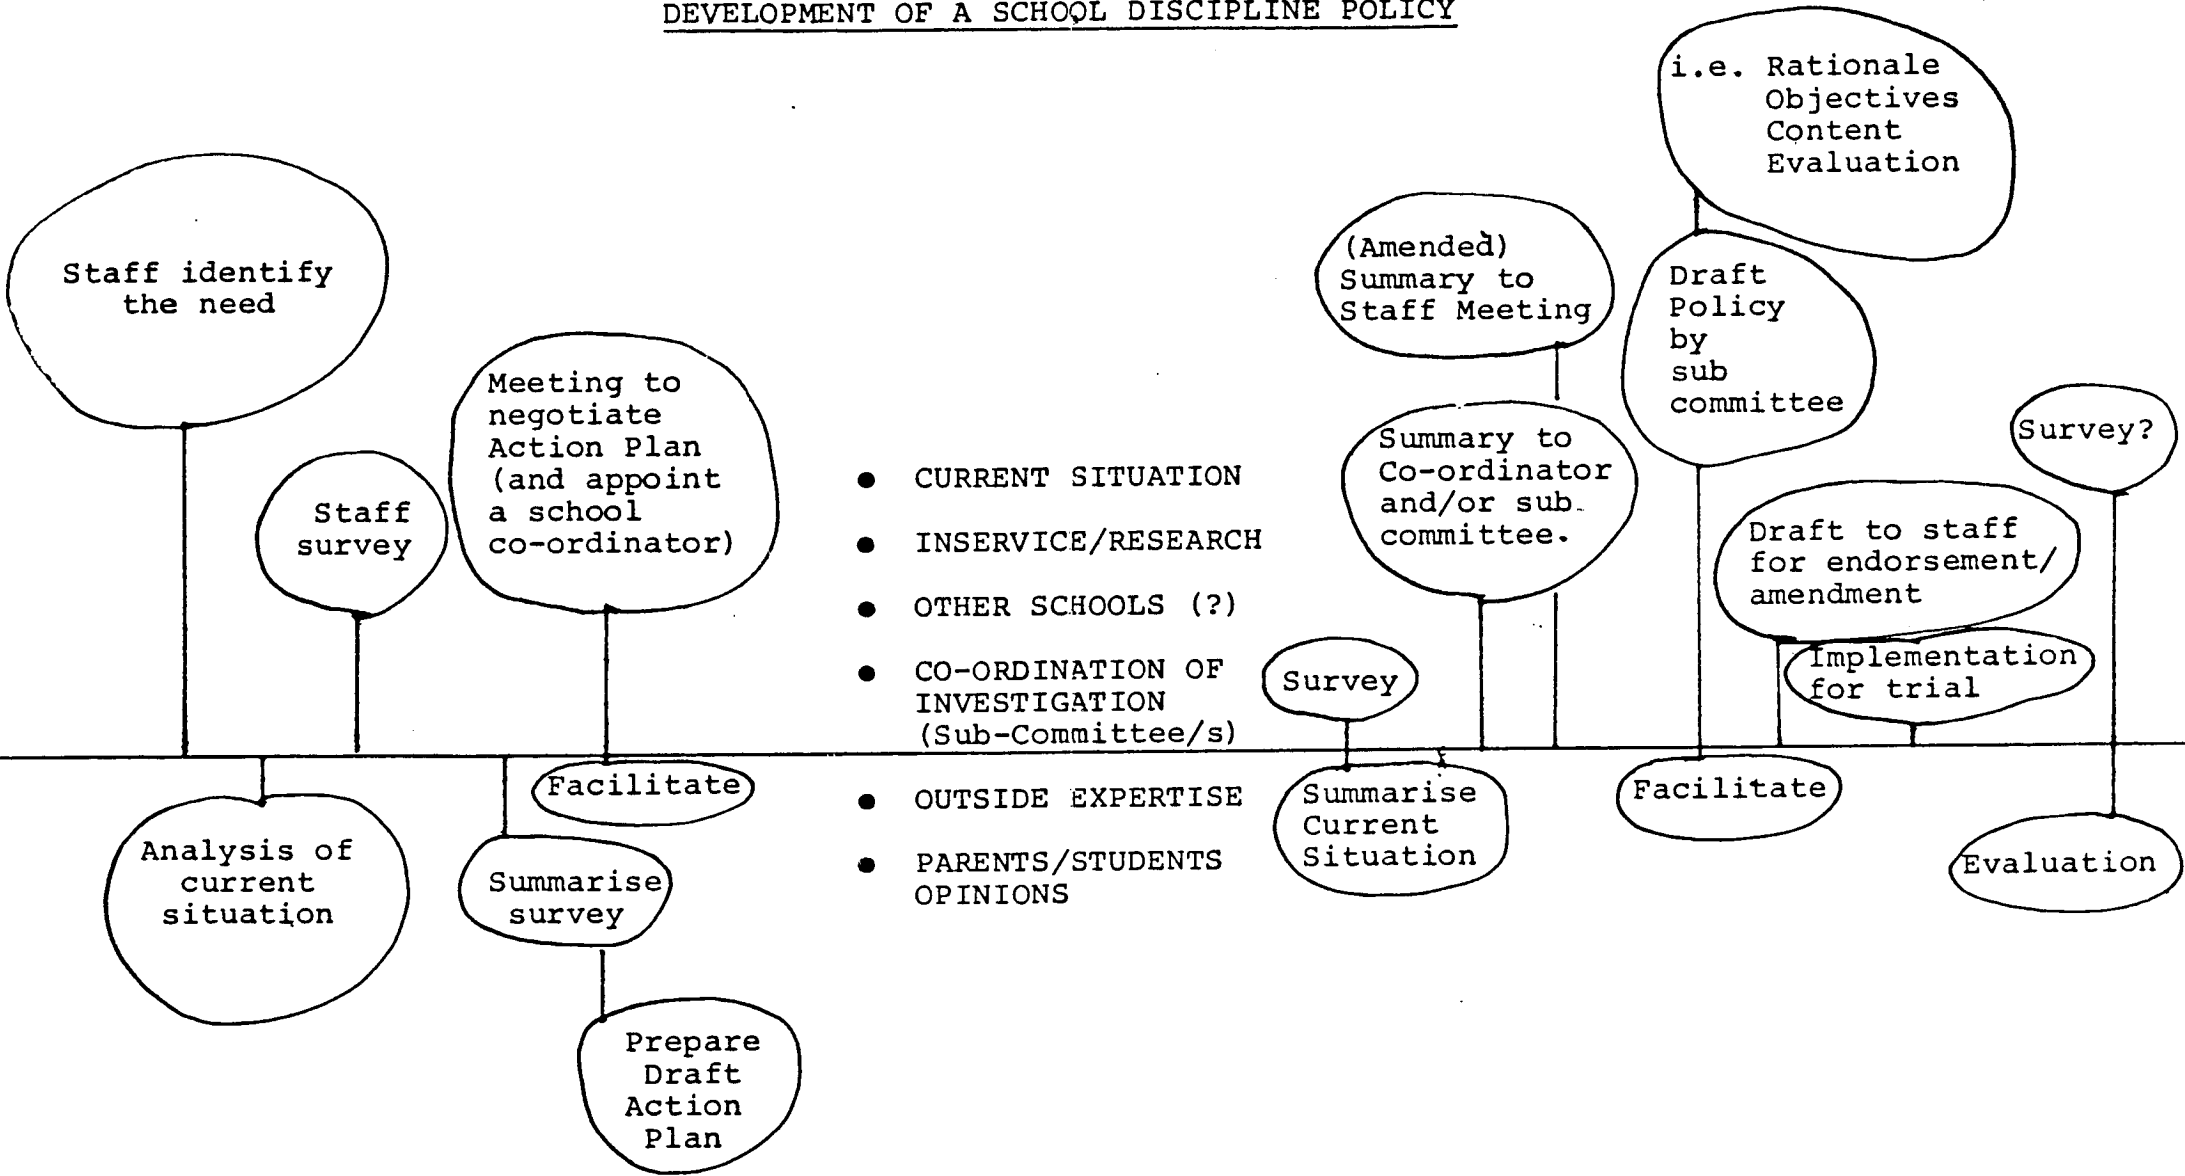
DEVELOPMENT OF A SCHOOL DISCIPLINE POLICY

Staff identify the need

Analysis of current situation

Staff survey

Summarise survey

Prepare Draft Action Plan

Meeting to negotiate Action Plan (and appoint a school co-ordinator)

Facilitate

- CURRENT SITUATION
- INSERVICE/RESEARCH
- OTHER SCHOOLS (?)
- CO-ORDINATION OF INVESTIGATION (Sub-Committee/s)
- OUTSIDE EXPERTISE
- PARENTS/STUDENTS OPINIONS

Survey

Summarise Current Situation

Summary to Co-ordinator and/or sub committee.

(Amended) Summary to Staff Meeting

Draft Policy by sub committee

i.e. Rationale
Objectives
Content
Evaluation

Facilitate

Draft to staff for endorsement/ amendment

Implementation for trial

Survey?

Evaluation